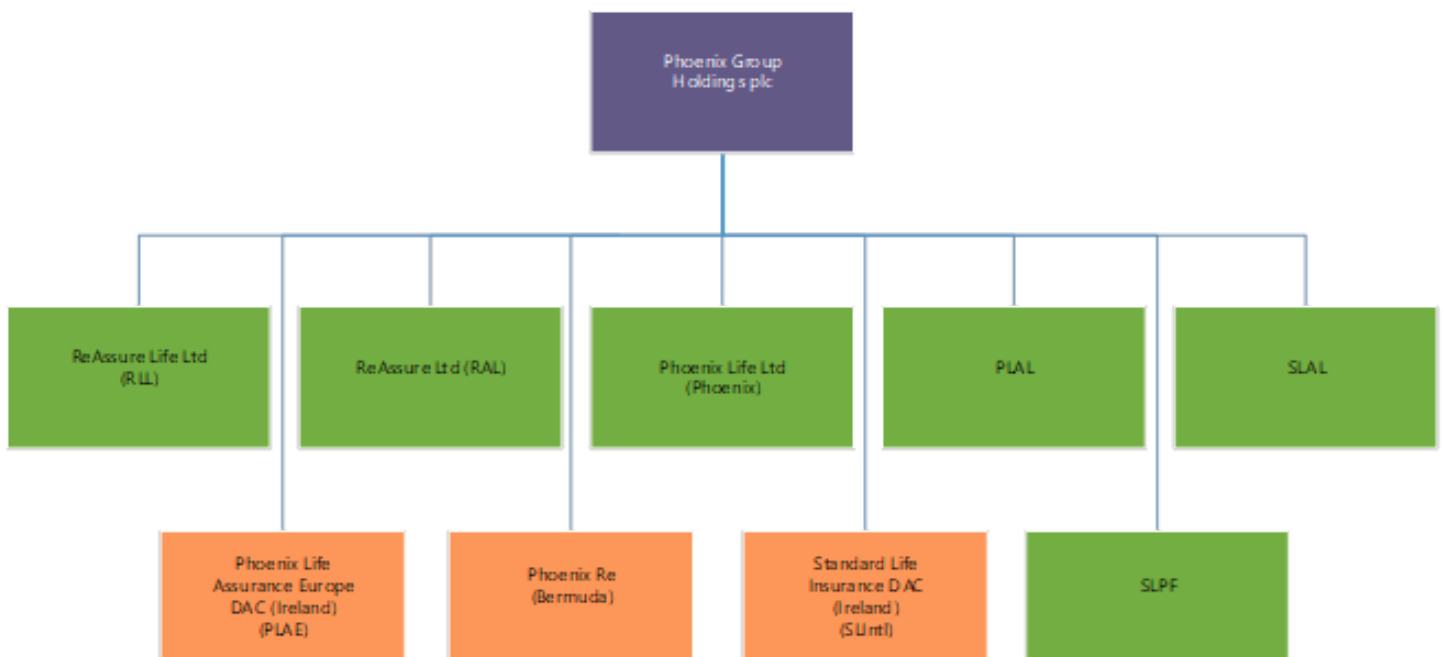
Phoenix Group Holdings plc

ReAssure Life Ltd (RLL)

ReAssure Ltd (RAL)

Phoenix Life Ltd (Phoenix)

PLAL

SLAL

Phoenix Life Assurance Europe DAC (Ireland) (PLAE)

Phoenix Re (Bermuda)

Standard Life Insurance DAC (Ireland) (SLIntl)

SLPF